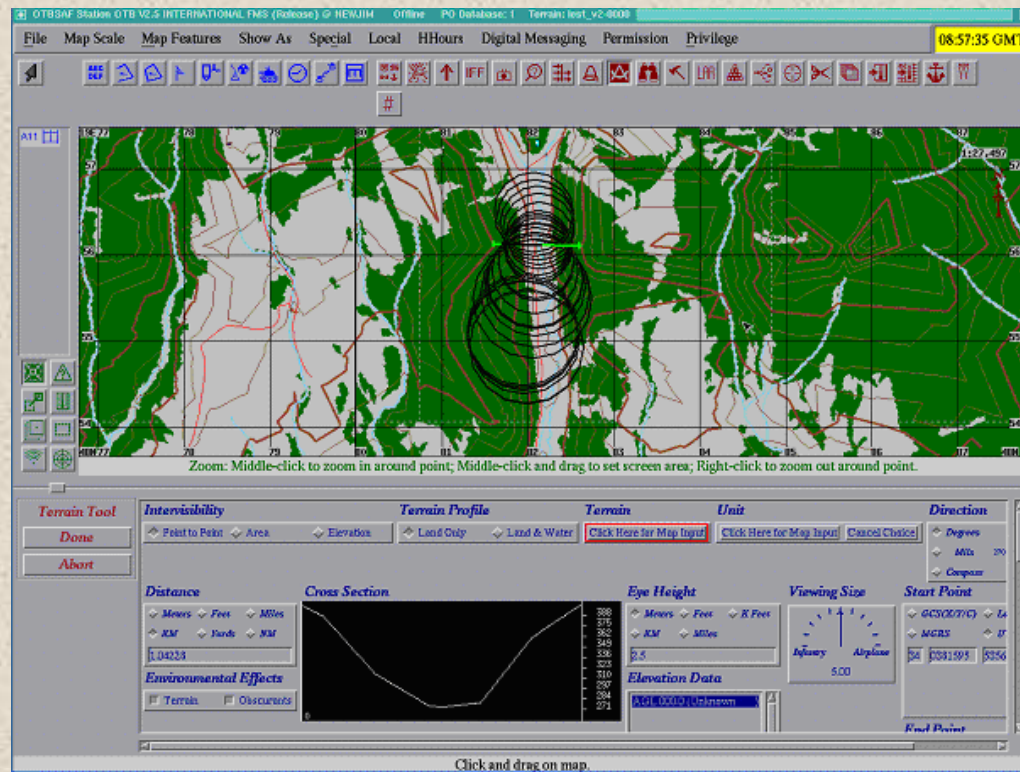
OTBSAF Station OTB V2.5 INTERNATIONAL FMS (Release) @ NEWJIM Offline PO Database: 1 Terrain: test_v2-0000

File Map Scale Map Features Show As Special Local HHours Digital Messaging Permission Privilege 08:57:35 GMT

#

A11

1:27,457

Zoom: Middle-click to zoom in around point; Middle-click and drag to set screen area; Right-click to zoom out around point.

Terrain Tool
Done
Abort

Intervisibility
Point to Point Area Elevation

Terrain Profile
Land Only Land & Water

Terrain
Click Here for Map Input

Unit
Click Here for Map Input Cancel Choice

Direction
Degrees
Mils 270
Compass

Distance
Meters Feet Miles
KM Yards NM
1.04228

Cross Section
388
375
362
349
336
323
310
297
284
271

Eye Height
Meters Feet K Feet
KM Miles
2.5

Viewing Size
Infantry Airplane
5.00

Start Point
GCS(X/Y/C) Le
MGRS U
34 0381595 5356

Environmental Effects
Terrain Obscurants

Elevation Data
AGL 0000 (Unknown

End Point

Click and drag on map.